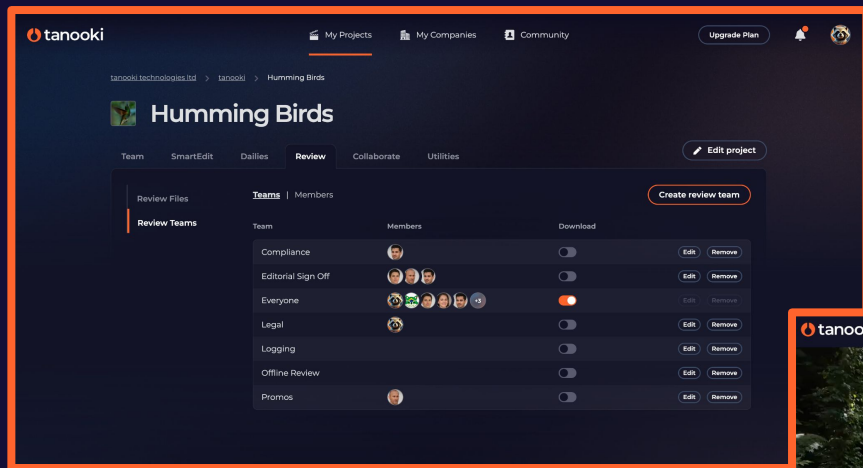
tanooki

My Projects My Companies Community

Upgrade Plan

tanooki technologies ltd > tanooki > Humming Birds

Humming Birds

Team SmartEdit Dailies Review Collaborate Utilities

Edit project

Review Files
Review Teams

Teams | Members

Create review team

| Team | Members | Download | | |
|---|---|---|---|---|
| Compliance | | | Edit | Remove |
| Editorial Sign Off | | | Edit | Remove |
| Everyone | +3 | | Edit | Remove |
| Legal | | | Edit | Remove |
| Logging | | | Edit | Remove |
| Offline Review | | | Edit | Remove |
| Promos | | | Edit | Remove |

tanoo